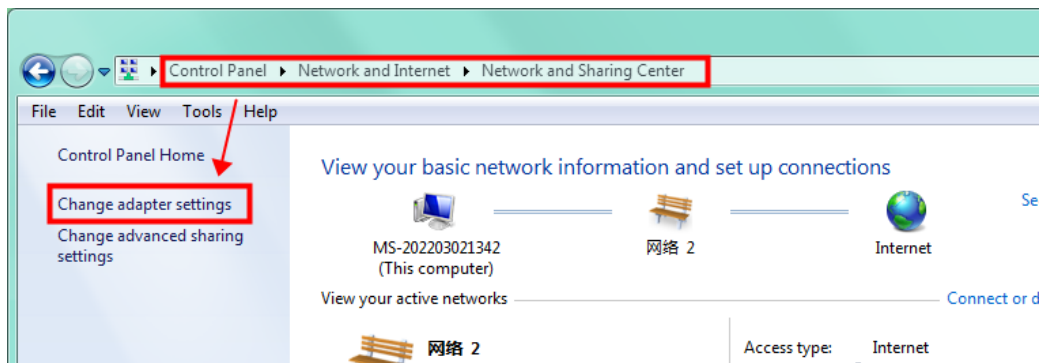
Control Panel ▸ Network and Internet ▸ Network and Sharing Center

File Edit View Tools Help

Control Panel Home

Change adapter settings

Change advanced sharing settings

View your basic network information and set up connections

Se

MS-202203021342
(This computer)

网络 2

Internet

View your active networks

Connect or d

网络 2

Access type: Internet